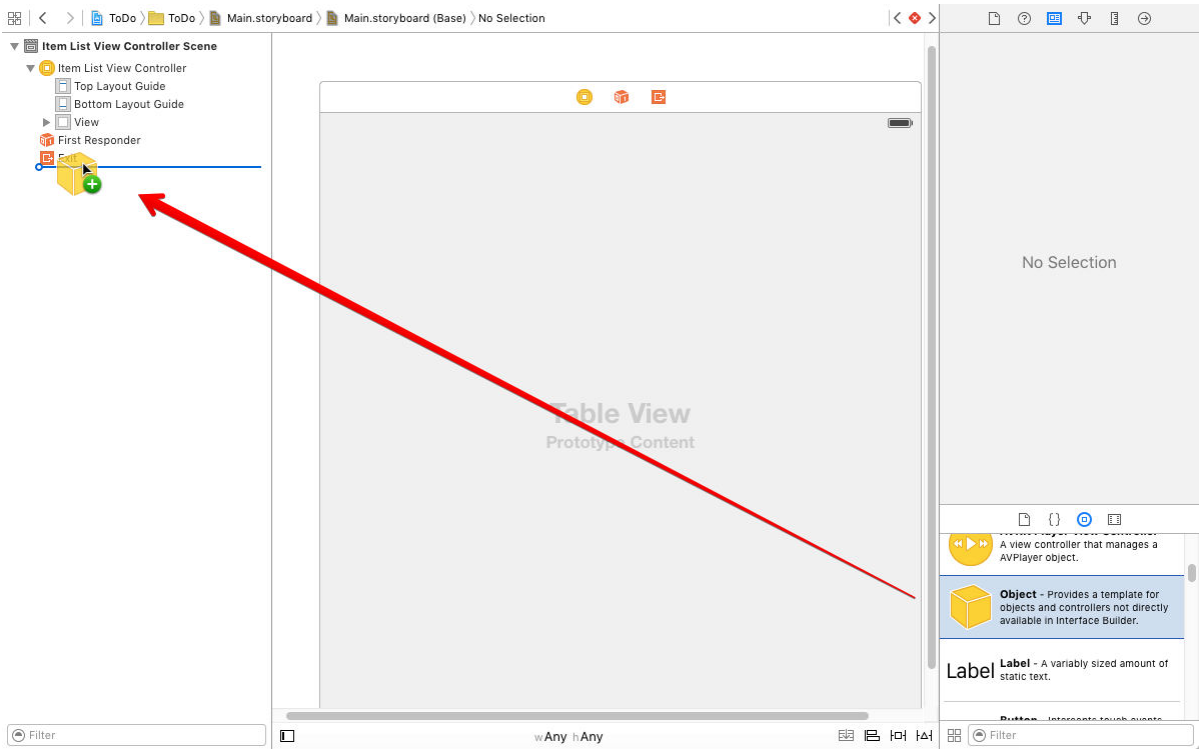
ToDo 〉 ToDo 〉 Main.storyboard 〉 Main.storyboard (Base) 〉 No Selection

Item List View Controller Scene
Item List View Controller
Top Layout Guide
Bottom Layout Guide
View
First Responder
Exit

Table View
Prototype Content

No Selection

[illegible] Player View Controller - A view controller that manages a AVPlayer object.

Object - Provides a template for objects and controllers not directly available in Interface Builder.

Label - A variably sized amount of static text.

Button - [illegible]

Filter

wAny hAny

Filter